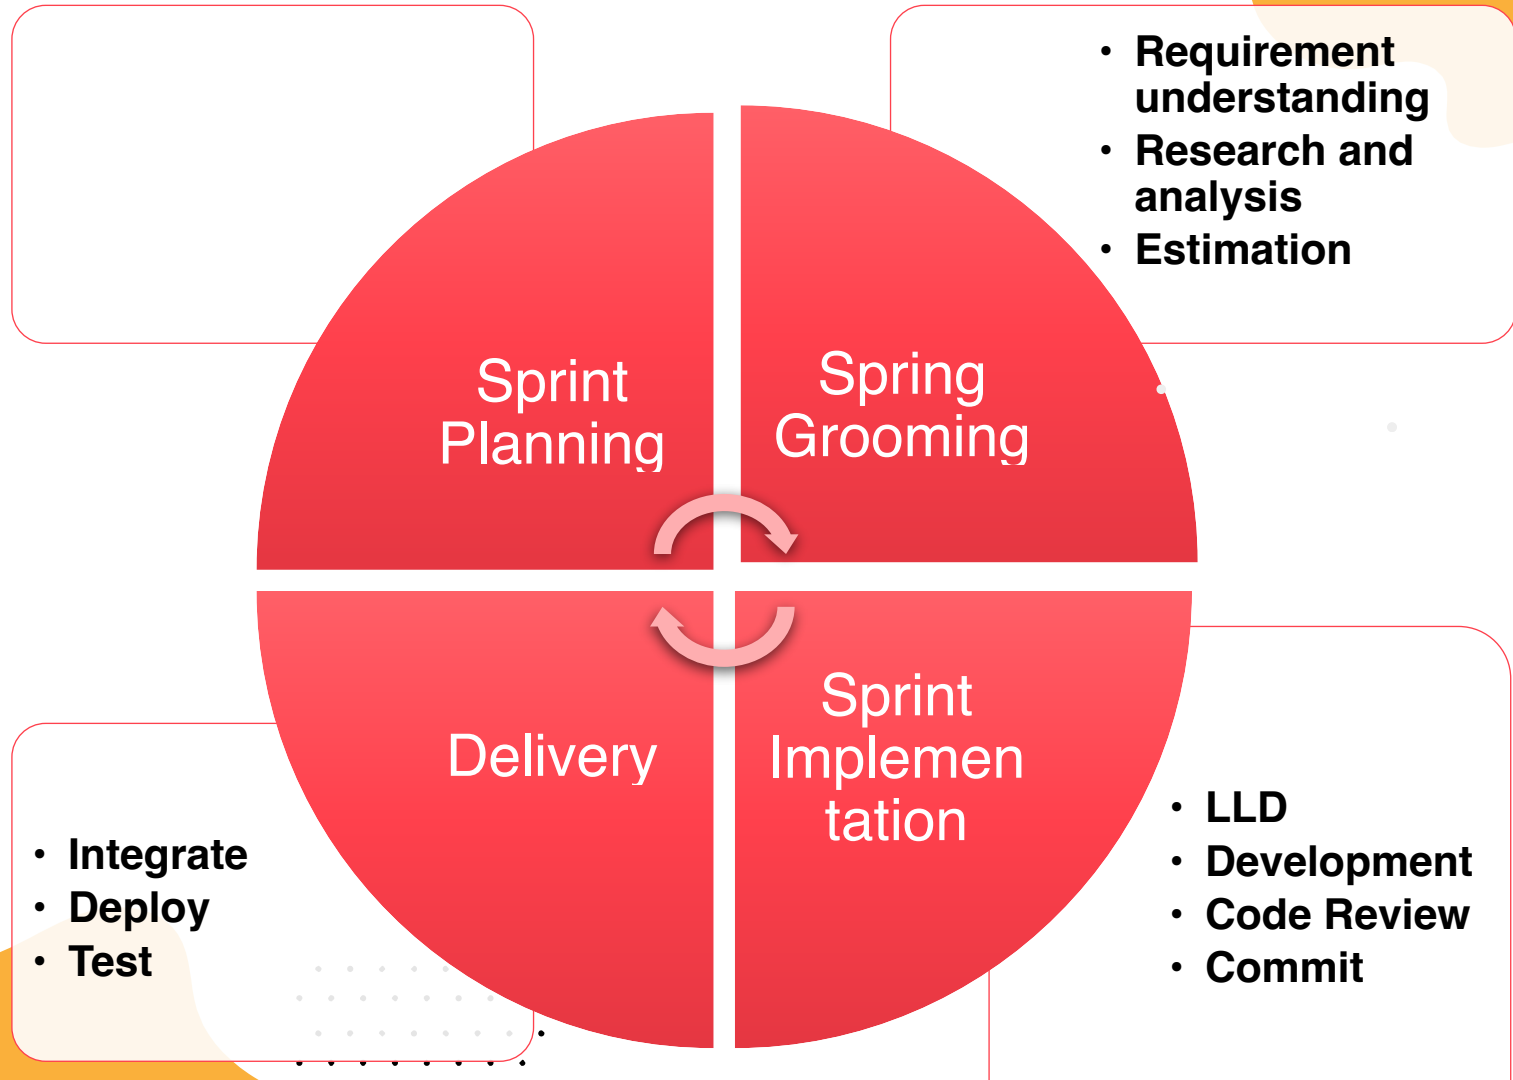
Sprint Planning

Spring Grooming

- Requirement understanding
- Research and analysis
- Estimation

Delivery

Sprint Implemen tation

- Integrate
- Deploy
- Test

- LLD
- Development
- Code Review
- Commit